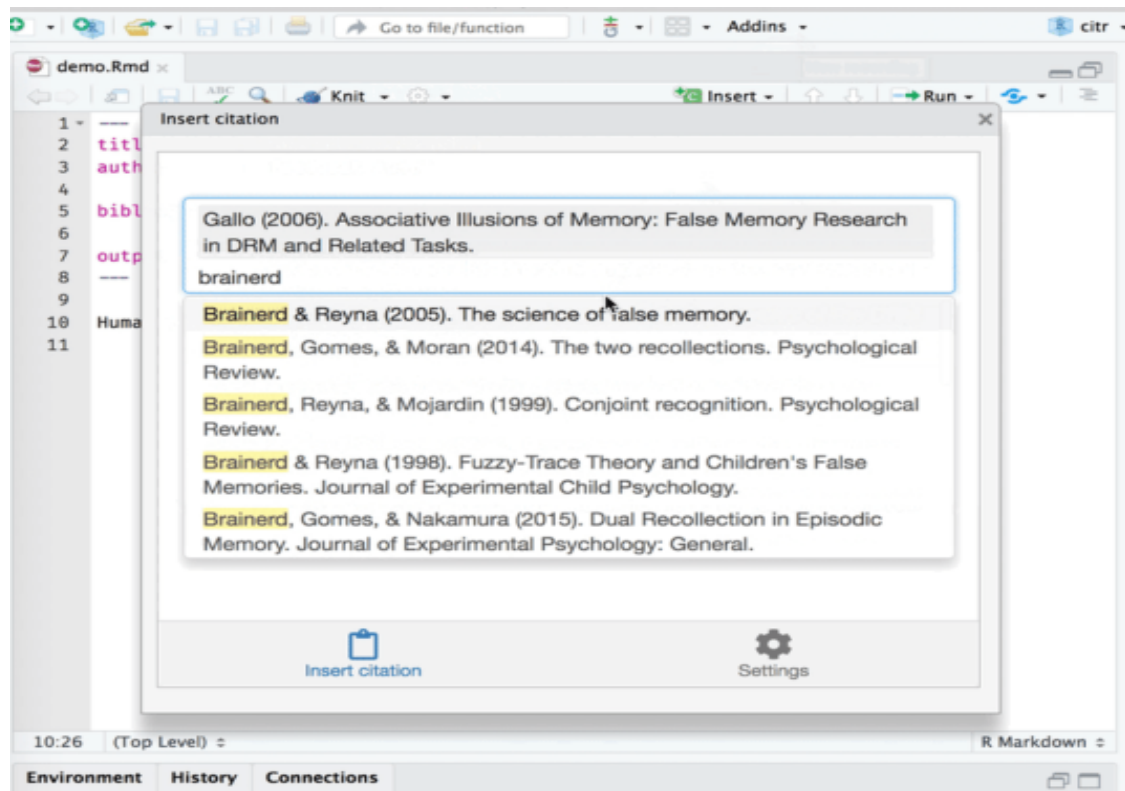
Go to file/function

Addins

citr

demo.Rmd

Knit

Insert

Run

1 ---
2 titl
3 auth
4
5 bibl
6
7 outp
8 ---
9
10 Huma
11

Insert citation

Gallo (2006). Associative Illusions of Memory: False Memory Research in DRM and Related Tasks.

brainerd

Brainerd & Reyna (2005). The science of false memory.

Brainerd, Gomes, & Moran (2014). The two recollections. Psychological Review.

Brainerd, Reyna, & Mojardin (1999). Conjoint recognition. Psychological Review.

Brainerd & Reyna (1998). Fuzzy-Trace Theory and Children's False Memories. Journal of Experimental Child Psychology.

Brainerd, Gomes, & Nakamura (2015). Dual Recollection in Episodic Memory. Journal of Experimental Psychology: General.

Insert citation

Settings

10:26 (Top Level) ÷

R Markdown ÷

Environment History Connections